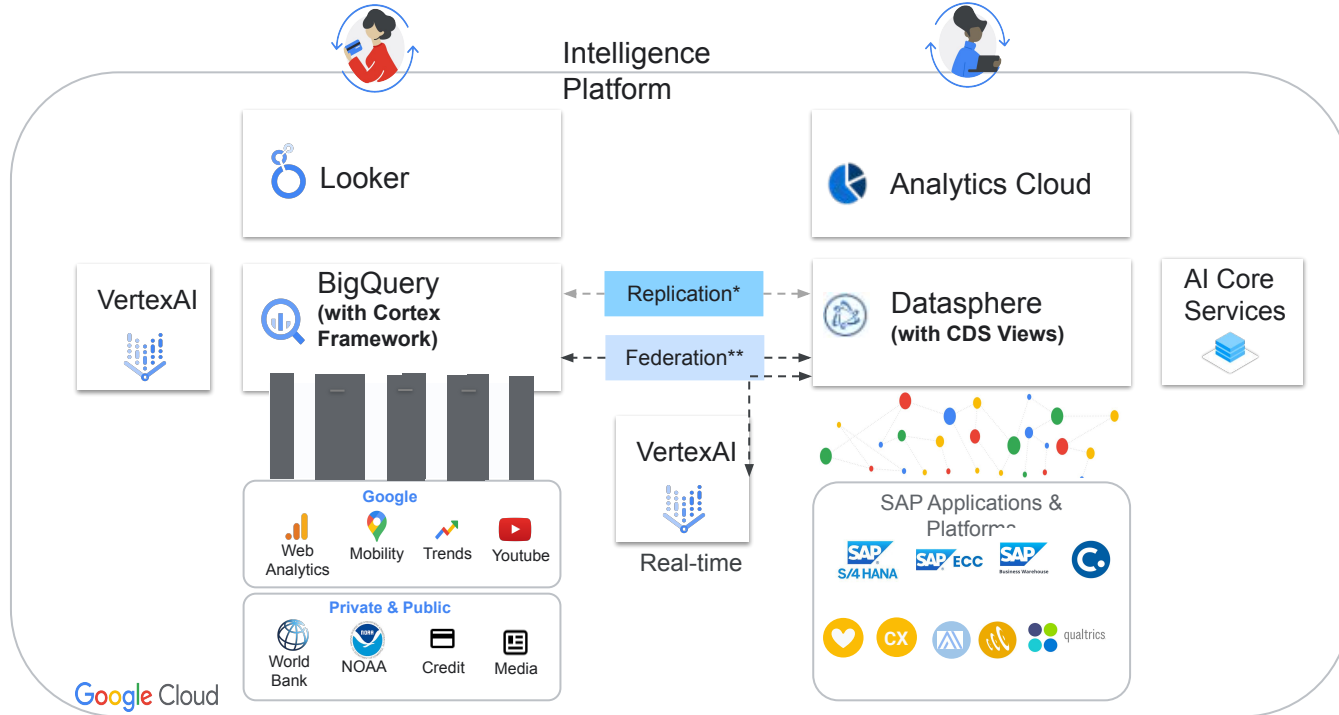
Intelligence Platform

Looker

Analytics Cloud

VertexAI

BigQuery (with Cortex Framework)

Replication*

Federation**

Datasphere (with CDS Views)

AI Core Services

VertexAI

Real-time

Google

Web Analytics

Mobility

Trends

Youtube

Private & Public

World Bank

NOAA

Credit

Media

SAP Applications & Platforms

SAP S/4HANA

SAP ECC

SAP Business Warehouse

CX

qualtrics

Google Cloud